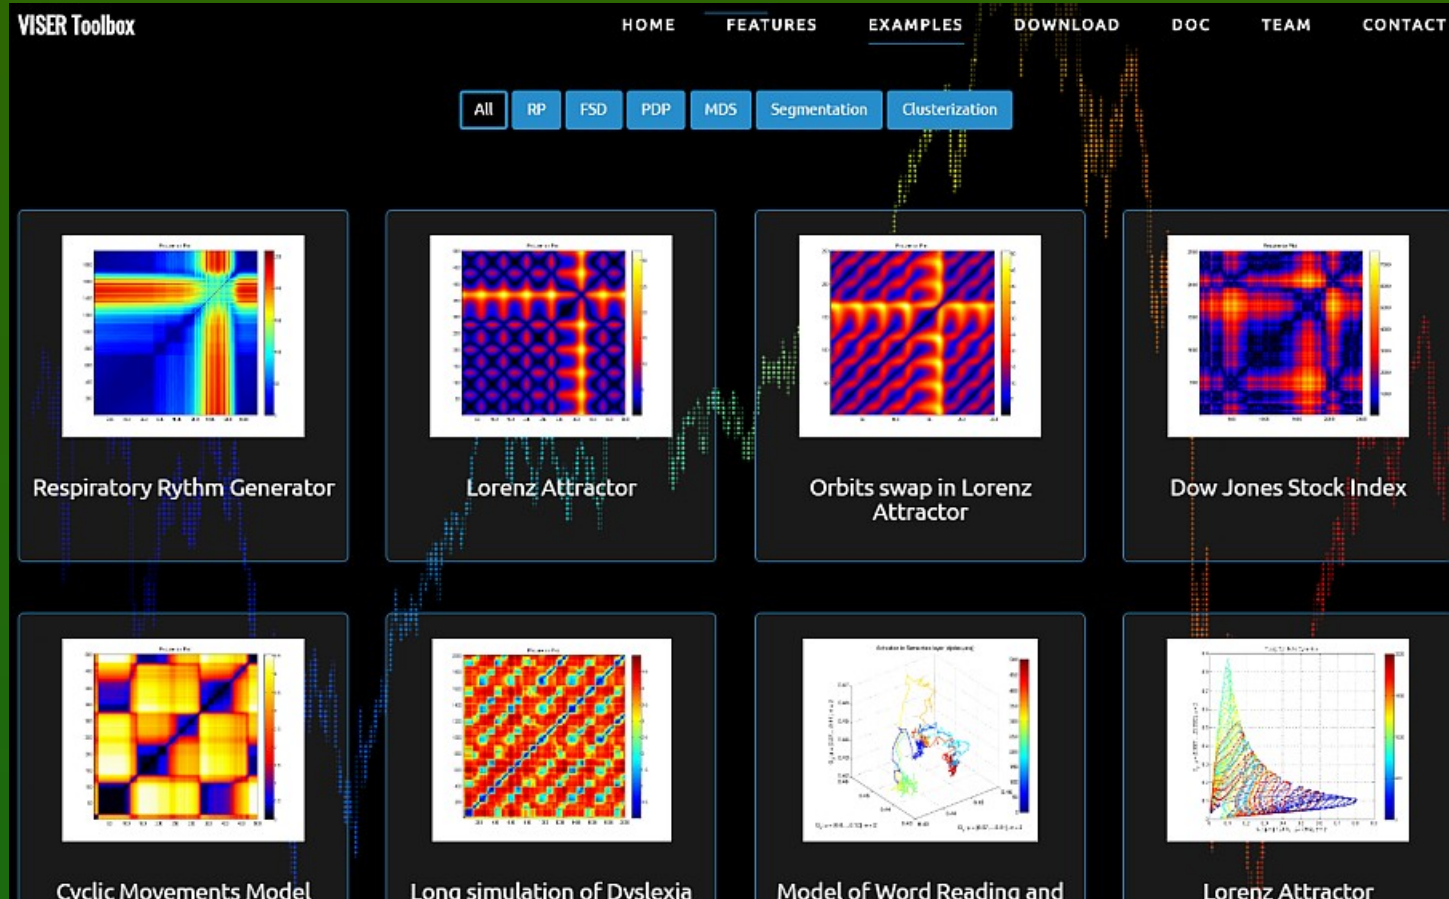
VISER Toolbox

HOME FEATURES EXAMPLES DOWNLOAD DOC TEAM CONTACT

All RP FSD PDP MDS Segmentation Clusterization

Respiratory Rythm Generator

Lorenz Attractor

Orbits swap in Lorenz Attractor

Dow Jones Stock Index

Cyclic Movements Model

Long simulation of Dyslexia

Model of Word Reading and

Lorenz Attractor